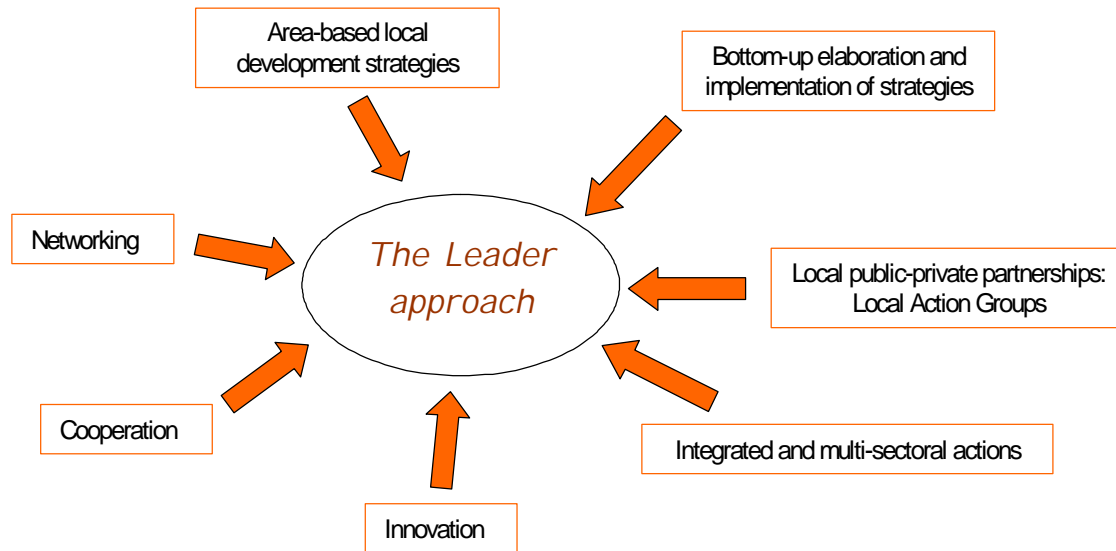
Area-based local development strategies

Bottom-up elaboration and implementation of strategies

Networking

The Leader approach

Local public-private partnerships: Local Action Groups

Cooperation

Integrated and multi-sectoral actions

Innovation